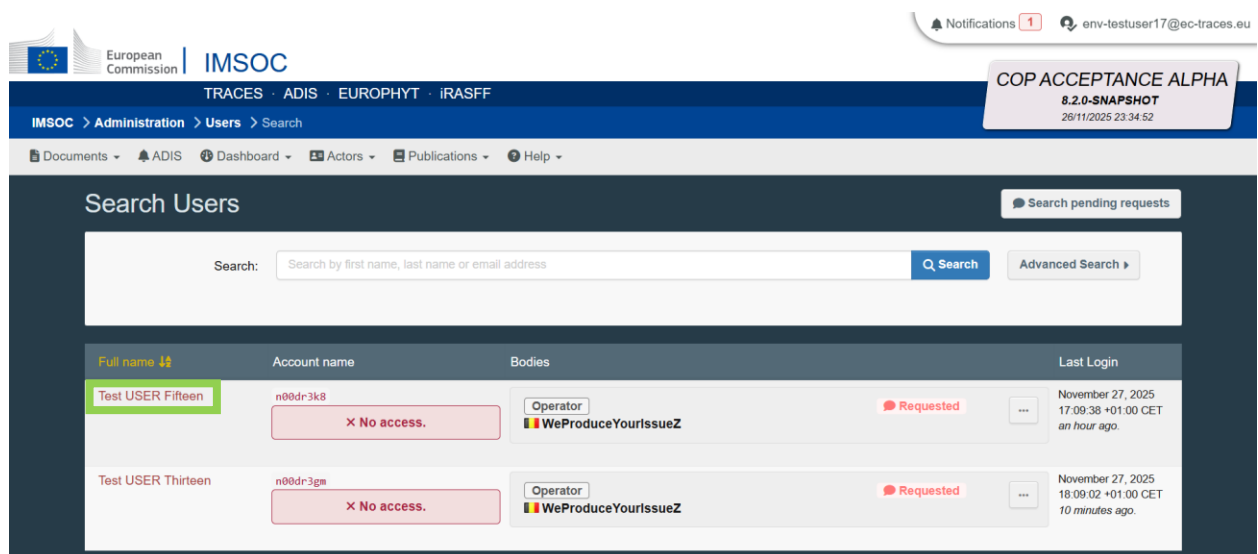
Notifications 1 env-testuser17@ec-traces.eu

European Commission IMSOC

TRACES · ADIS · EUROPHYT · iRASFF

COP ACCEPTANCE ALPHA
8.2.0-SNAPSHOT
26/11/2025 23:34:52

IMSOC > Administration > Users > Search

Documents ▾ ADIS Dashboard ▾ Actors ▾ Publications ▾ Help ▾

Search Users

Search pending requests

Search: Search by first name, last name or email address Search Advanced Search

| Full name | Account name | Bodies | | | Last Login |
|---|---|---|---|---|---|
| Test USER Fifteen | n00dr3k8 ✕ No access. | Operator WeProduceYourIssueZ | Requested | ··· | November 27, 2025 17:09:38 +01:00 CET an hour ago. |
| Test USER Thirteen | n00dr3gm ✕ No access. | Operator WeProduceYourIssueZ | Requested | ··· | November 27, 2025 18:09:02 +01:00 CET 10 minutes ago. |